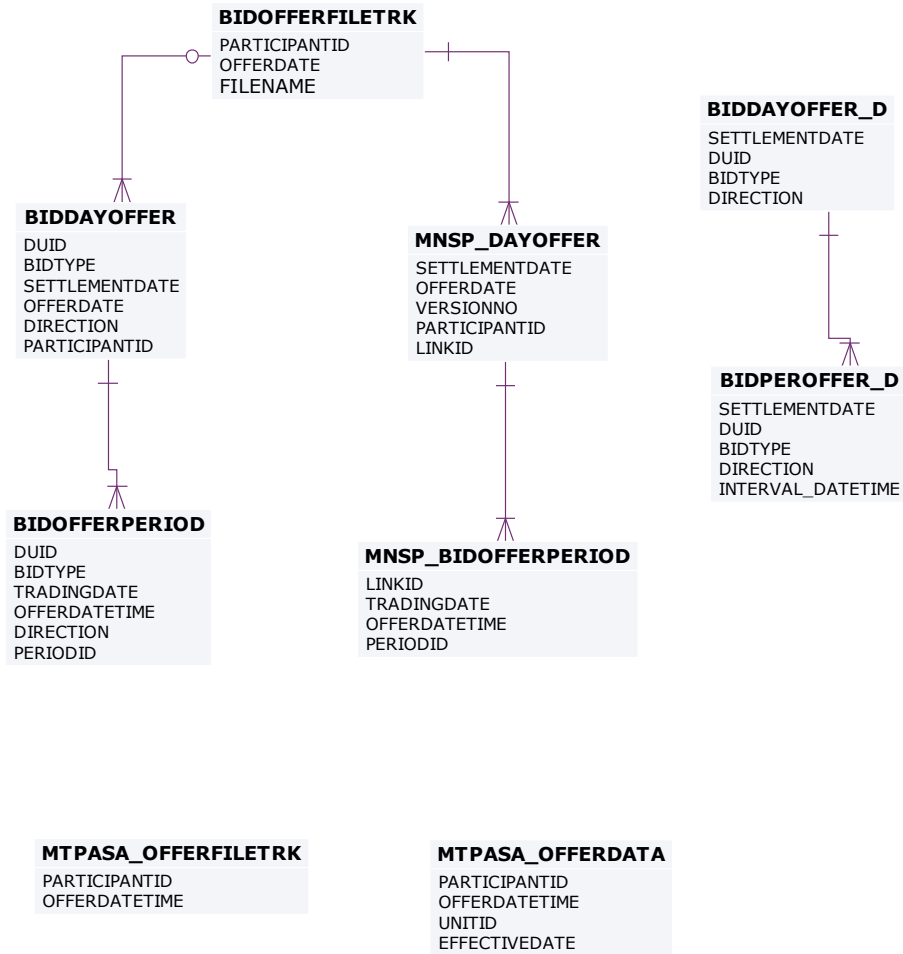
BIDOFFERFILETRK
PARTICIPANTID
OFFERDATE
FILENAME

BIDDAYOFFER_D
SETTLEMENTDATE
DUID
BIDTYPE
DIRECTION

BIDDAYOFFER
DUID
BIDTYPE
SETTLEMENTDATE
OFFERDATE
DIRECTION
PARTICIPANTID

MNSP_DAYOFFER
SETTLEMENTDATE
OFFERDATE
VERSIONNO
PARTICIPANTID
LINKID

BIDPEROFFER_D
SETTLEMENTDATE
DUID
BIDTYPE
DIRECTION
INTERVAL_DATETIME

BIDOFFERPERIOD
DUID
BIDTYPE
TRADINGDATE
OFFERDATETIME
DIRECTION
PERIODID

MNSP_BIDOFFERPERIOD
LINKID
TRADINGDATE
OFFERDATETIME
PERIODID

MTPASA_OFFERFILETRK
PARTICIPANTID
OFFERDATETIME

MTPASA_OFFERDATA
PARTICIPANTID
OFFERDATETIME
UNITID
EFFECTIVEDATE